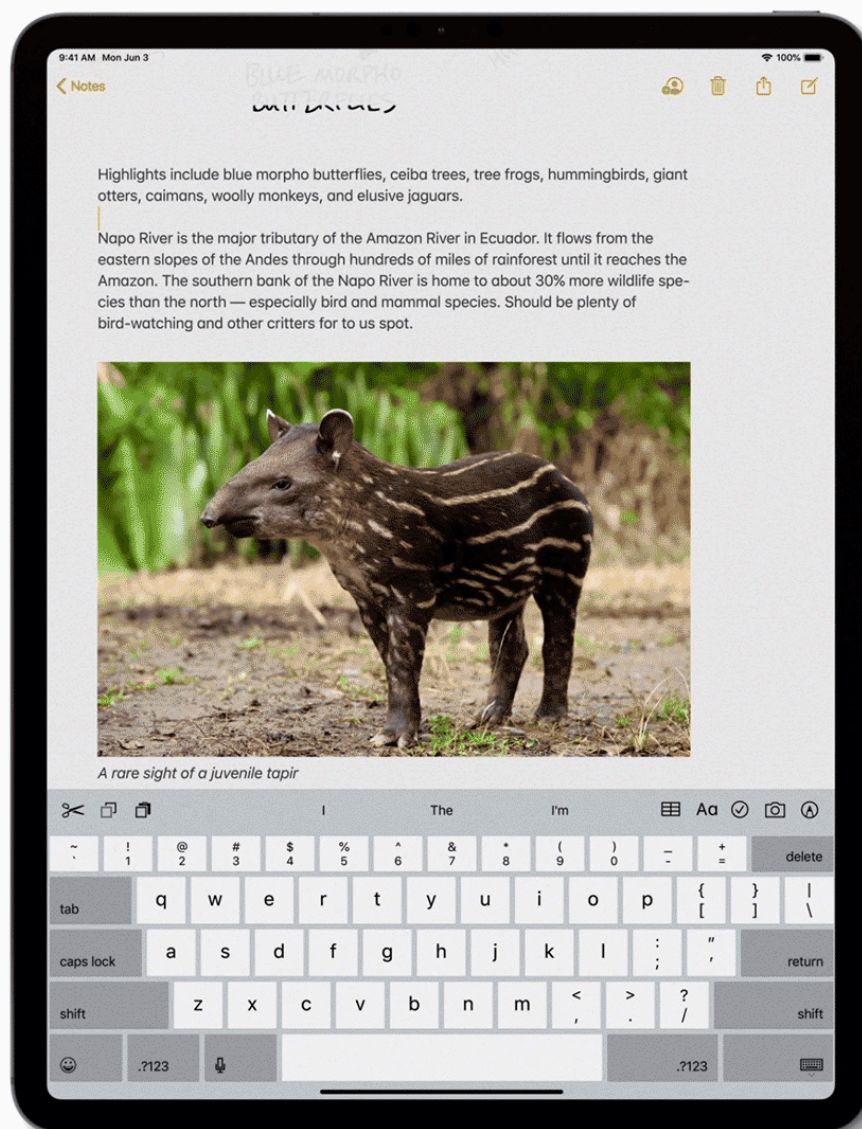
9:41 AM Mon Jun 3

100%

Notes

BLUE MORPHO BUTTERFLIES

butterflies

Highlights include blue morpho butterflies, ceiba trees, tree frogs, hummingbirds, giant otters, caimans, woolly monkeys, and elusive jaguars.

Napo River is the major tributary of the Amazon River in Ecuador. It flows from the eastern slopes of the Andes through hundreds of miles of rainforest until it reaches the Amazon. The southern bank of the Napo River is home to about 30% more wildlife species than the north — especially bird and mammal species. Should be plenty of bird-watching and other critters for to us spot.

A rare sight of a juvenile tapir

I The I'm Aa

~ ` ! 1 @ 2 # 3 $ 4 % 5 ^ 6 & 7 * 8 ( 9 ) 0 _ - + = delete

tab q w e r t y u i o p { [ } ] | \

caps lock a s d f g h j k l : ; " ' return

shift z x c v b n m < , > . ? / shift

.?123 .?123